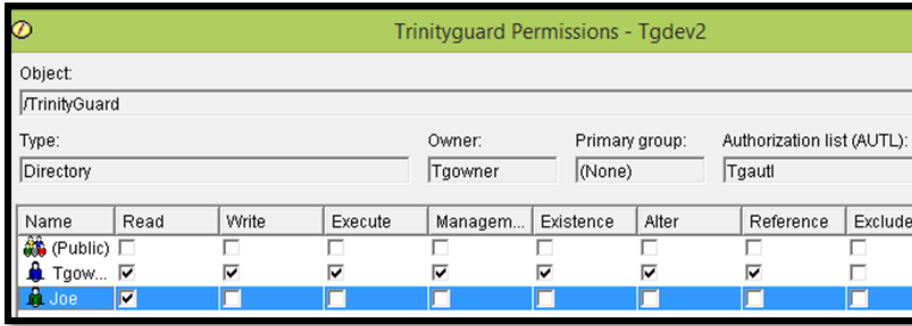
Trinityguard Permissions - Tgdev2

Object:

/TrinityGuard

Type:

Directory

Owner:

Tgowner

Primary group:

(None)

Authorization list (AUTL):

Tgautl

| Name | Read | Write | Execute | Managem... | Existence | Alter | Reference | Exclude |
|---|---|---|---|---|---|---|---|---|
| (Public) | ☐ | ☐ | ☐ | ☐ | ☐ | ☐ | ☐ | ☐ |
| Tgow... | ☑ | ☑ | ☑ | ☑ | ☑ | ☑ | ☑ | ☐ |
| Joe | ☑ | ☐ | ☐ | ☐ | ☐ | ☐ | ☐ | ☐ |